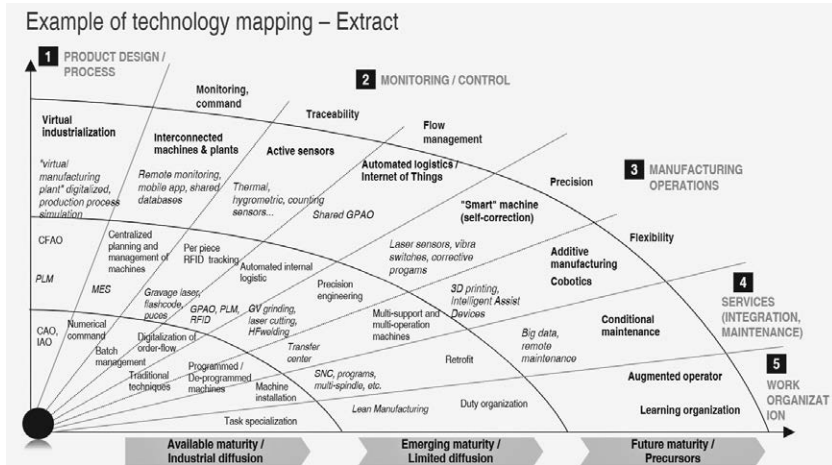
Example of technology mapping – Extract

1 PRODUCT DESIGN / PROCESS

2 MONITORING / CONTROL

3 MANUFACTURING OPERATIONS

4 SERVICES (INTEGRATION, MAINTENANCE)

5 WORK ORGANIZATION

Virtual industrialization

"virtual manufacturing plant" digitalized, production process simulation

Monitoring, command

Interconnected machines & plants

Remote monitoring, mobile app, shared databases

Traceability

Active sensors

Thermal, hygrometric, counting sensors...

Flow management

Automated logistics / Internet of Things

Shared GPAO

Precision

"Smart" machine (self-correction)

Flexibility

CFAO

PLM

Centralized planning and management of machines

MES

Per piece RFID tracking

Automated internal logistic

Laser sensors, vibra switches, corrective progams

Additive manufacturing

Cobotics

3D printing, Intelligent Assist Devices

Precision engineering

Gravage laser, flashcode, puces

GPAO, PLM, RFID

GV grinding, laser cutting, HFwelding

CAO, IAO

Numerical command

Batch management

Digitalization of order-flow

Multi-support and multi-operation machines

Big data, remote maintenance

Conditional maintenance

Transfer center

Retrofit

Traditional techniques

Programmed / De-programmed machines

Machine installation

SNC, programs, multi-spindle, etc.

Augmented operator

Task specialization

Lean Manufacturing

Duty organization

Learning organization

Available maturity / Industrial diffusion

Emerging maturity / Limited diffusion

Future maturity / Precursors